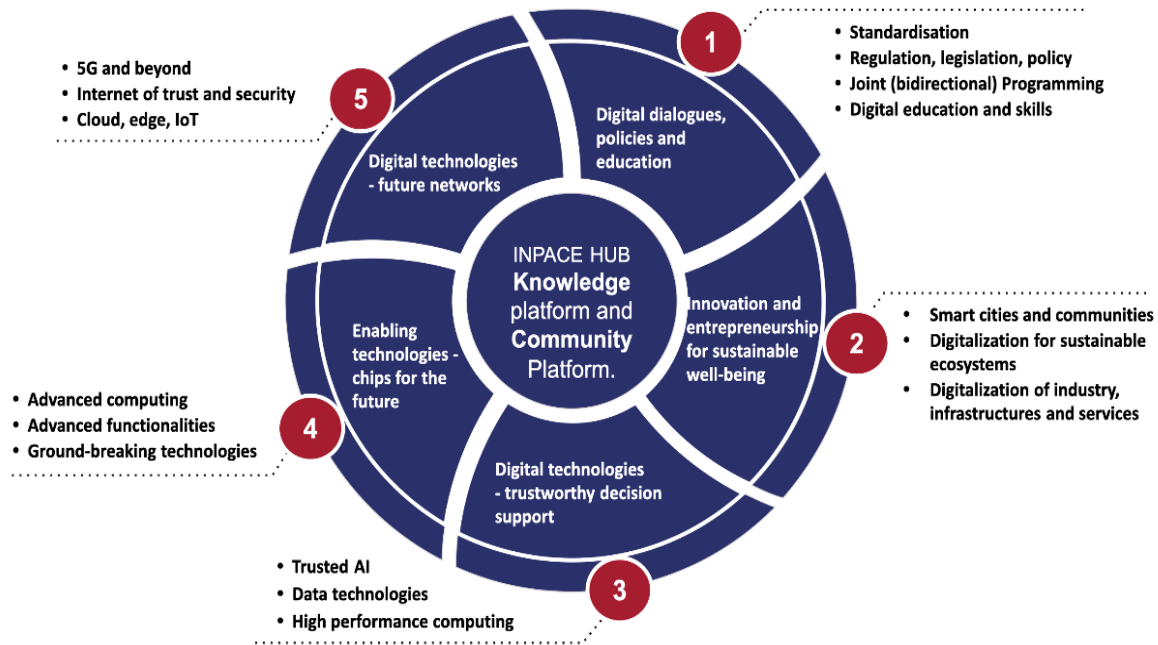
INPACE HUB
**Knowledge** platform and **Community** Platform.

1

Digital dialogues, policies and education

- Standardisation
- Regulation, legislation, policy
- Joint (bidirectional) Programming
- Digital education and skills

2

Innovation and entrepreneurship for sustainable well-being

- Smart cities and communities
- Digitalization for sustainable ecosystems
- Digitalization of industry, infrastructures and services

3

Digital technologies - trustworthy decision support

- Trusted AI
- Data technologies
- High performance computing

4

Enabling technologies - chips for the future

- Advanced computing
- Advanced functionalities
- Ground-breaking technologies

5

Digital technologies - future networks

- 5G and beyond
- Internet of trust and security
- Cloud, edge, IoT